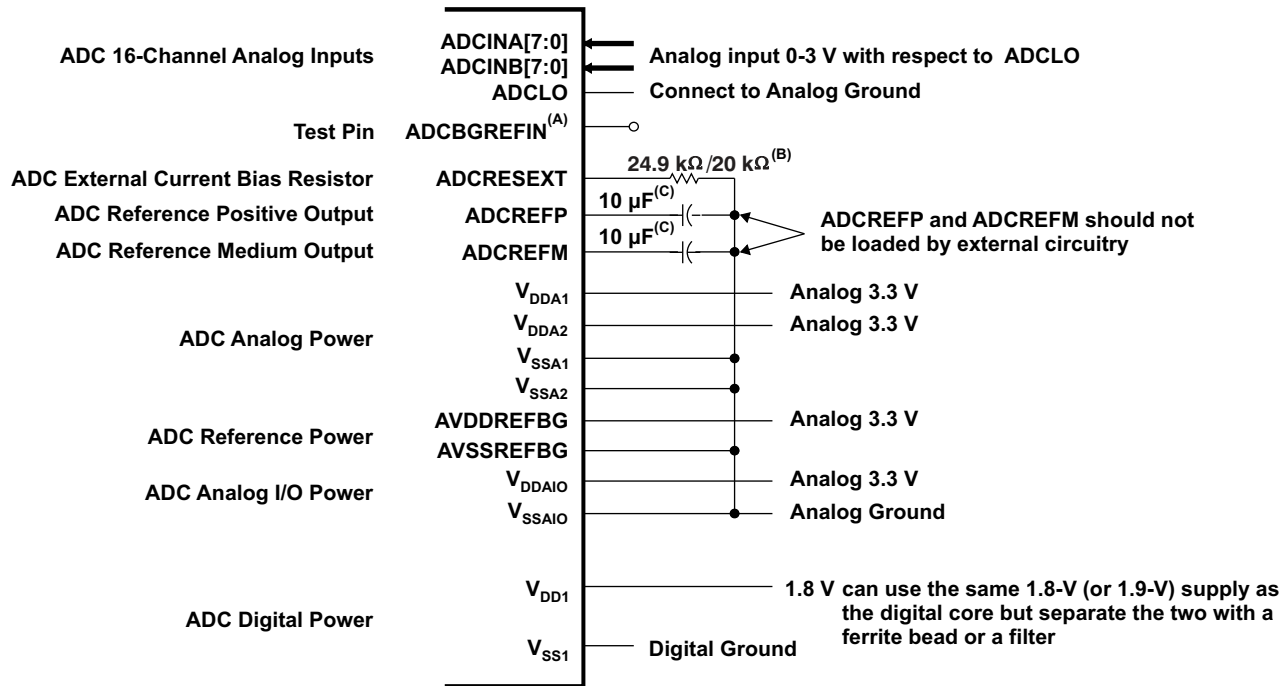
ADC 16-Channel Analog Inputs
ADCINA[7:0]
ADCINB[7:0]
Analog input 0-3 V with respect to ADCLO
ADCLO
Connect to Analog Ground
Test Pin
ADCBGREFIN$^{(A)}$
24.9 kΩ/20 kΩ$^{(B)}$
ADC External Current Bias Resistor
ADCRESEXT
ADC Reference Positive Output
ADCREFP
10 µF$^{(C)}$
ADCREFP and ADCREFM should not be loaded by external circuitry
ADC Reference Medium Output
ADCREFM
10 µF$^{(C)}$
$V_{DDA1}$
Analog 3.3 V
$V_{DDA2}$
Analog 3.3 V
ADC Analog Power
$V_{SSA1}$
$V_{SSA2}$
AVDDREFBG
Analog 3.3 V
ADC Reference Power
AVSSREFBG
$V_{DDAIO}$
Analog 3.3 V
ADC Analog I/O Power
$V_{SSAIO}$
Analog Ground
$V_{DD1}$
1.8 V can use the same 1.8-V (or 1.9-V) supply as the digital core but separate the two with a ferrite bead or a filter
ADC Digital Power
$V_{SS1}$
Digital Ground